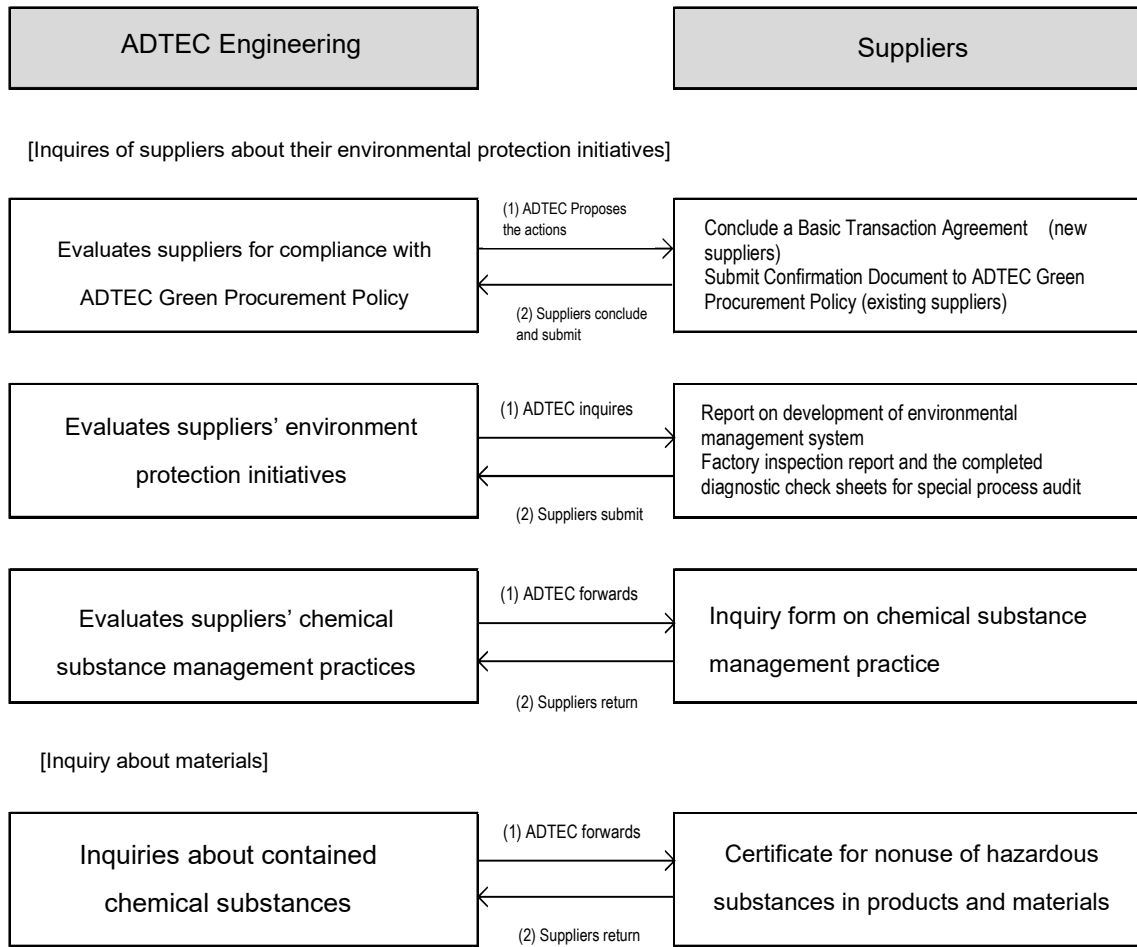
ADTEC Engineering

Suppliers

[Inquires of suppliers about their environmental protection initiatives]

Evaluates suppliers for compliance with ADTEC Green Procurement Policy

(1) ADTEC Proposes the actions

(2) Suppliers conclude and submit

Conclude a Basic Transaction Agreement (new suppliers)
Submit Confirmation Document to ADTEC Green Procurement Policy (existing suppliers)

Evaluates suppliers' environment protection initiatives

(1) ADTEC inquires

(2) Suppliers submit

Report on development of environmental management system
Factory inspection report and the completed diagnostic check sheets for special process audit

Evaluates suppliers' chemical substance management practices

(1) ADTEC forwards

(2) Suppliers return

Inquiry form on chemical substance management practice

[Inquiry about materials]

Inquiries about contained chemical substances

(1) ADTEC forwards

(2) Suppliers return

Certificate for nonuse of hazardous substances in products and materials